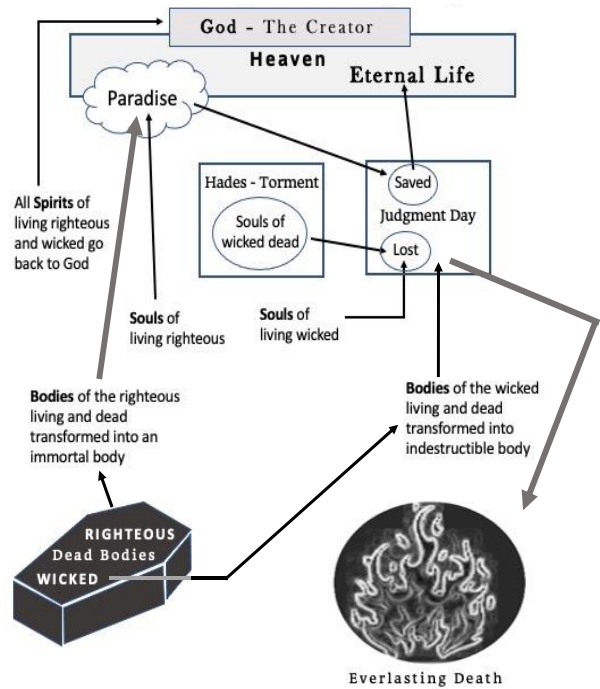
God - The Creator

Heaven

Eternal Life

Paradise

Hades - Torment

Souls of wicked dead

Saved

Judgment Day

Lost

All **Spirits** of living righteous and wicked go back to God

**Souls** of living righteous

**Souls** of living wicked

**Bodies** of the righteous living and dead transformed into an immortal body

**Bodies** of the wicked living and dead transformed into indestructible body

RIGHTEOUS

Dead Bodies

WICKED

Everlasting Death